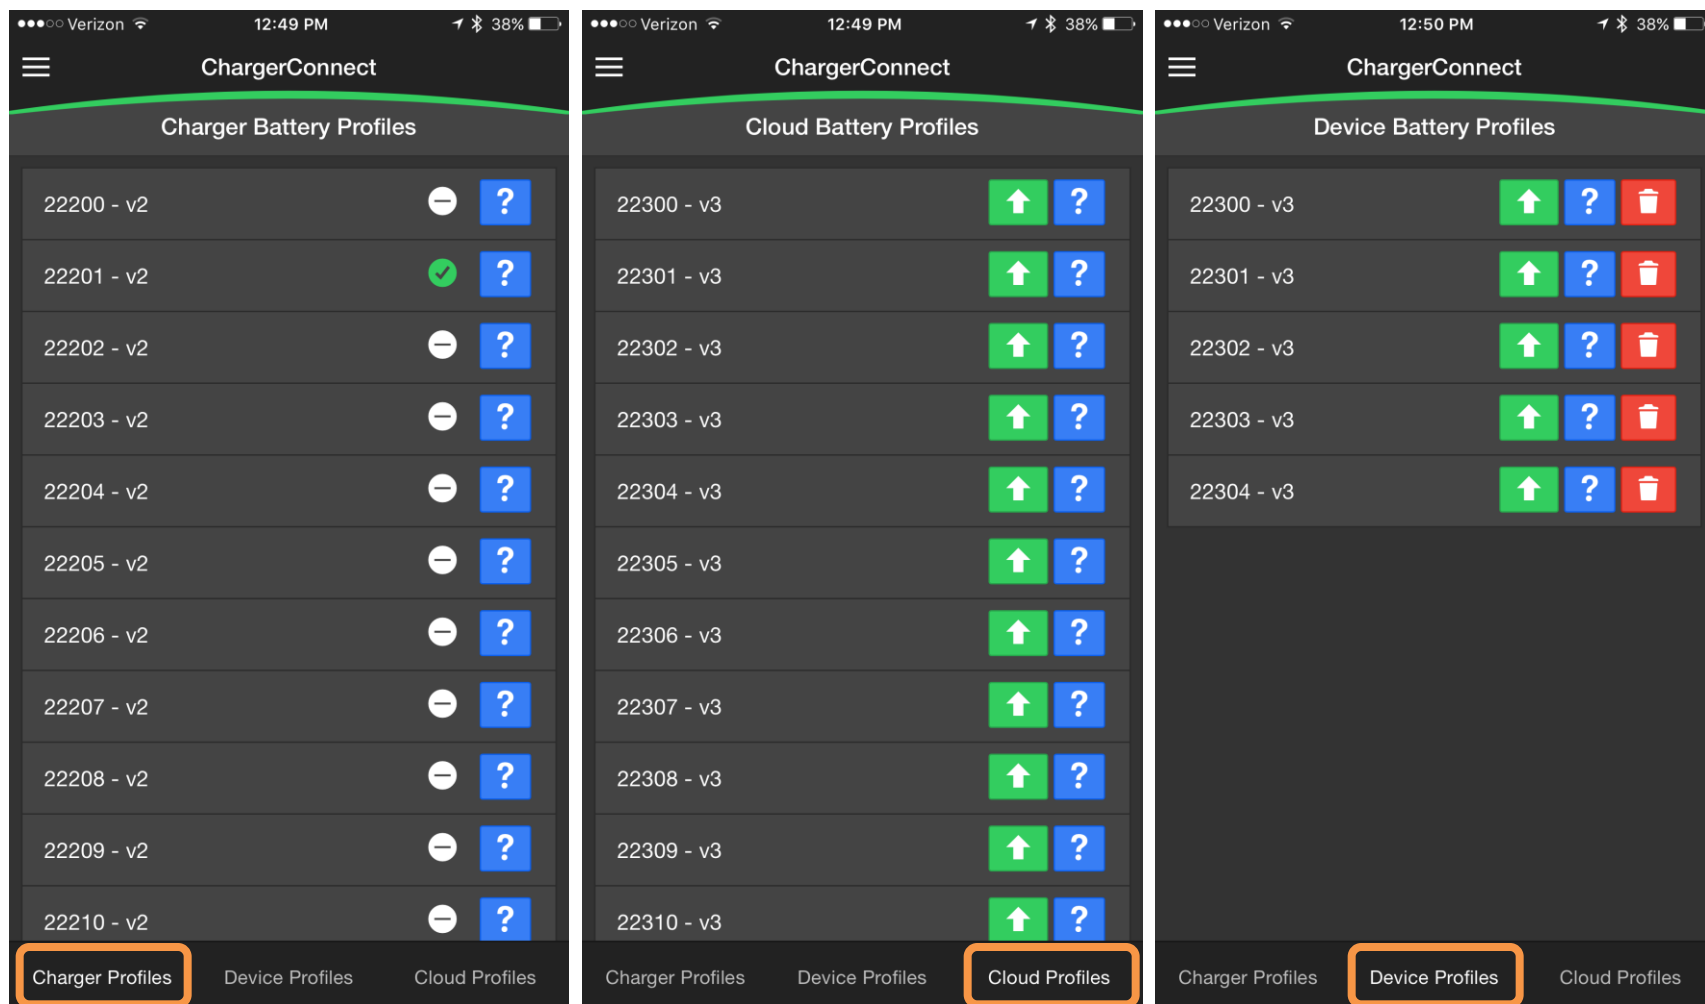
●●●○○ Verizon 12:49 PM 38%

ChargerConnect

Charger Battery Profiles

22200 - v2 ?
22201 - v2 ?
22202 - v2 ?
22203 - v2 ?
22204 - v2 ?
22205 - v2 ?
22206 - v2 ?
22207 - v2 ?
22208 - v2 ?
22209 - v2 ?
22210 - v2 ?

Charger Profiles Device Profiles Cloud Profiles

●●●○○ Verizon 12:49 PM 38%

ChargerConnect

Cloud Battery Profiles

22300 - v3 ?
22301 - v3 ?
22302 - v3 ?
22303 - v3 ?
22304 - v3 ?
22305 - v3 ?
22306 - v3 ?
22307 - v3 ?
22308 - v3 ?
22309 - v3 ?
22310 - v3 ?

Charger Profiles Device Profiles Cloud Profiles

●●●○○ Verizon 12:50 PM 38%

ChargerConnect

Device Battery Profiles

22300 - v3 ?
22301 - v3 ?
22302 - v3 ?
22303 - v3 ?
22304 - v3 ?

Charger Profiles Device Profiles Cloud Profiles